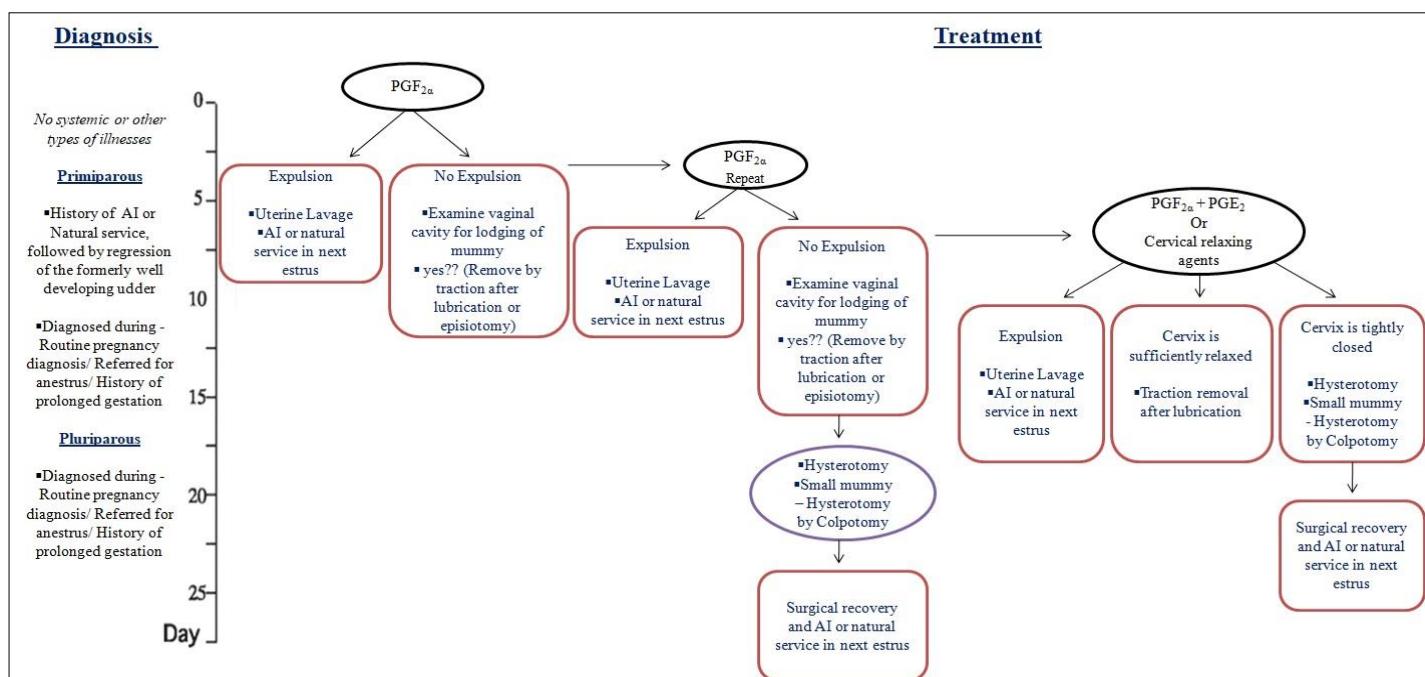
Diagnosis

Treatment

0
5
10
15
20
25
Day

No systemic or other types of illnesses

Primiparous

▪History of AI or Natural service, followed by regression of the formerly well developing udder

▪Diagnosed during - Routine pregnancy diagnosis/ Referred for anestrus/ History of prolonged gestation

Pluriparous

▪Diagnosed during - Routine pregnancy diagnosis/ Referred for anestrus/ History of prolonged gestation

$PGF_{2\alpha}$

Expulsion

▪Uterine Lavage
▪AI or natural service in next estrus

No Expulsion

▪Examine vaginal cavity for lodging of mummy
▪ yes?? (Remove by traction after lubrication or episiotomy)

$PGF_{2\alpha}$
Repeat

Expulsion

▪Uterine Lavage
▪AI or natural service in next estrus

No Expulsion

▪Examine vaginal cavity for lodging of mummy
▪ yes?? (Remove by traction after lubrication or episiotomy)

▪Hysterotomy
▪Small mummy – Hysterotomy by Colpotomy

Surgical recovery and AI or natural service in next estrus

$PGF_{2\alpha}$ + $PGE_2$
Or
Cervical relaxing agents

Expulsion

▪Uterine Lavage
▪AI or natural service in next estrus

Cervix is sufficiently relaxed

▪Traction removal after lubrication

Cervix is tightly closed

▪Hysterotomy
▪Small mummy - Hysterotomy by Colpotomy

Surgical recovery and AI or natural service in next estrus